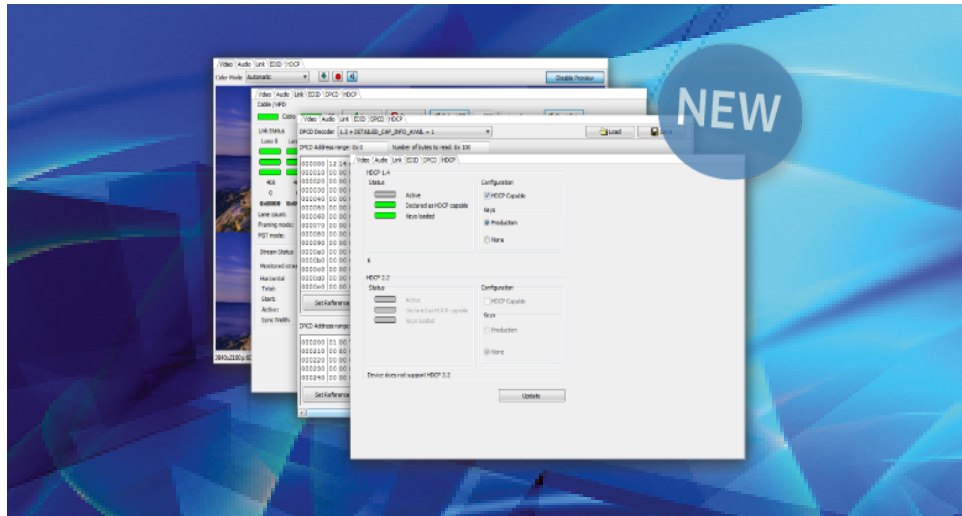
NEW

Video Audio Link EDID HDCP
Color Mode Automatic
Disable Preview

Video Audio Link EDID DPCD HDCP
Cable / HPD
Link Status
Lane 0
4K
0
Lane count
Framing mode
PST mode
Stream Status
Monitored stre
Horizontal
Total:
Start:
Active:
Sync Width:
Set Reference
3840x2160p 60

Video Audio Link EDID DPCD HDCP
DPCD Decoder 1.2 + DETAILED_CAP_INFO_AVAIL = 1
Load
Save
DPCD Address range: 0x 0
Number of bytes to read: 0x 100
000000
000010
000020
000030
000040
000050
000060
000070
000080
000090
0000a0
0000b0
0000c0
0000d0
0000e0
Set Reference
DPCD Address range
000200
000210
000220
000230
000240
Set Reference

Video Audio Link EDID DPCD HDCP
HDCP 1.4
Status
Active
Declared as HDCP capable
Keys loaded
Configuration
HDCP Capable
Keys
Production
None
6
HDCP 2.2
Status
Active
Declared as HDCP capable
Keys loaded
Configuration
HDCP Capable
Keys
Production
None
Device does not support HDCP 2.2
Update